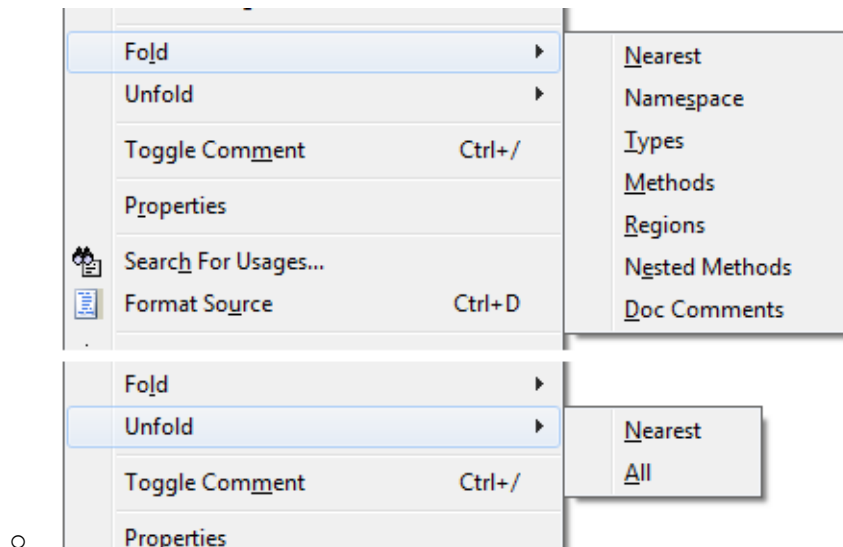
Fold
Unfold
Toggle Comment Ctrl+/
Properties
Search For Usages...
Format Source Ctrl+D

Nearest
Namespace
Types
Methods
Regions
Nested Methods
Doc Comments

Fold
Unfold
Toggle Comment Ctrl+/
Properties

Nearest
All

o